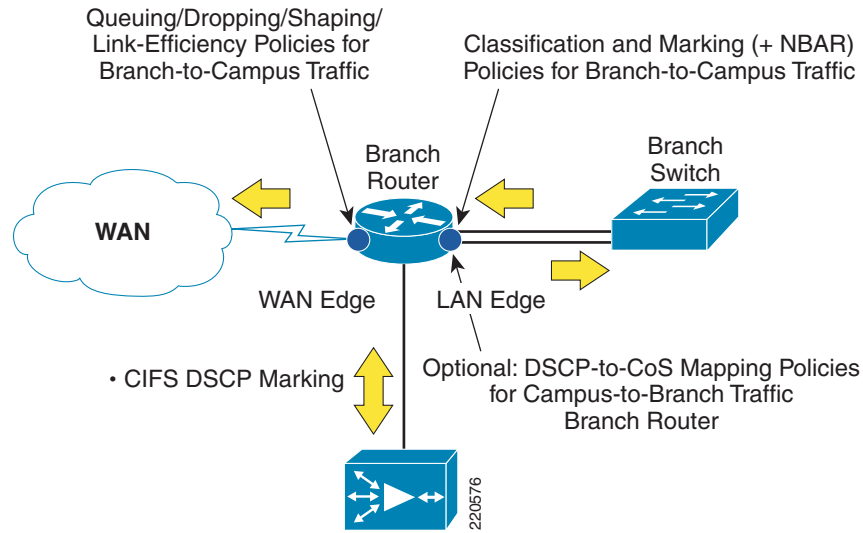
Queuing/Dropping/Shaping/ Link-Efficiency Policies for Branch-to-Campus Traffic

Classification and Marking (+ NBAR) Policies for Branch-to-Campus Traffic

Branch Router

Branch Switch

WAN

WAN Edge

LAN Edge

• CIFS DSCP Marking

Optional: DSCP-to-CoS Mapping Policies for Campus-to-Branch Traffic Branch Router

220576